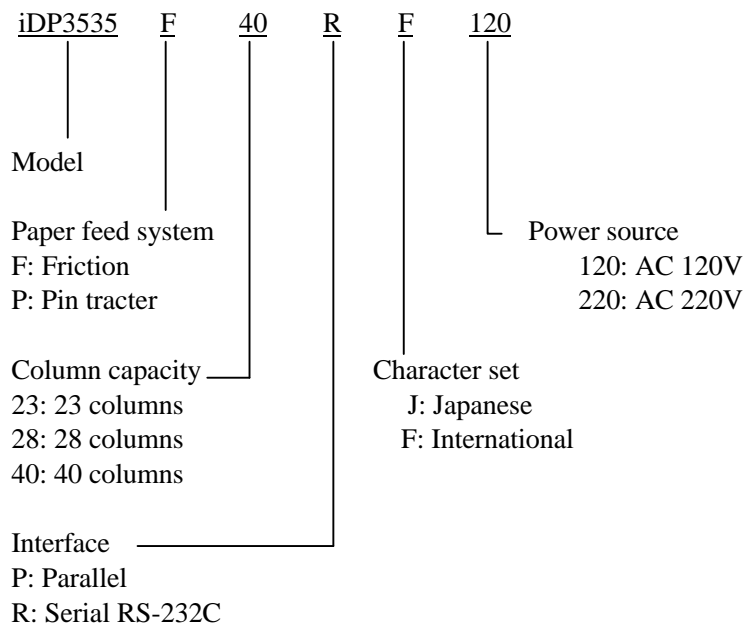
iDP3535 F 40 R F 120

Model

Paper feed system
F: Friction
P: Pin tracter

Power source
120: AC 120V
220: AC 220V

Column capacity
23: 23 columns
28: 28 columns
40: 40 columns

Character set
J: Japanese
F: International

Interface
P: Parallel
R: Serial RS-232C